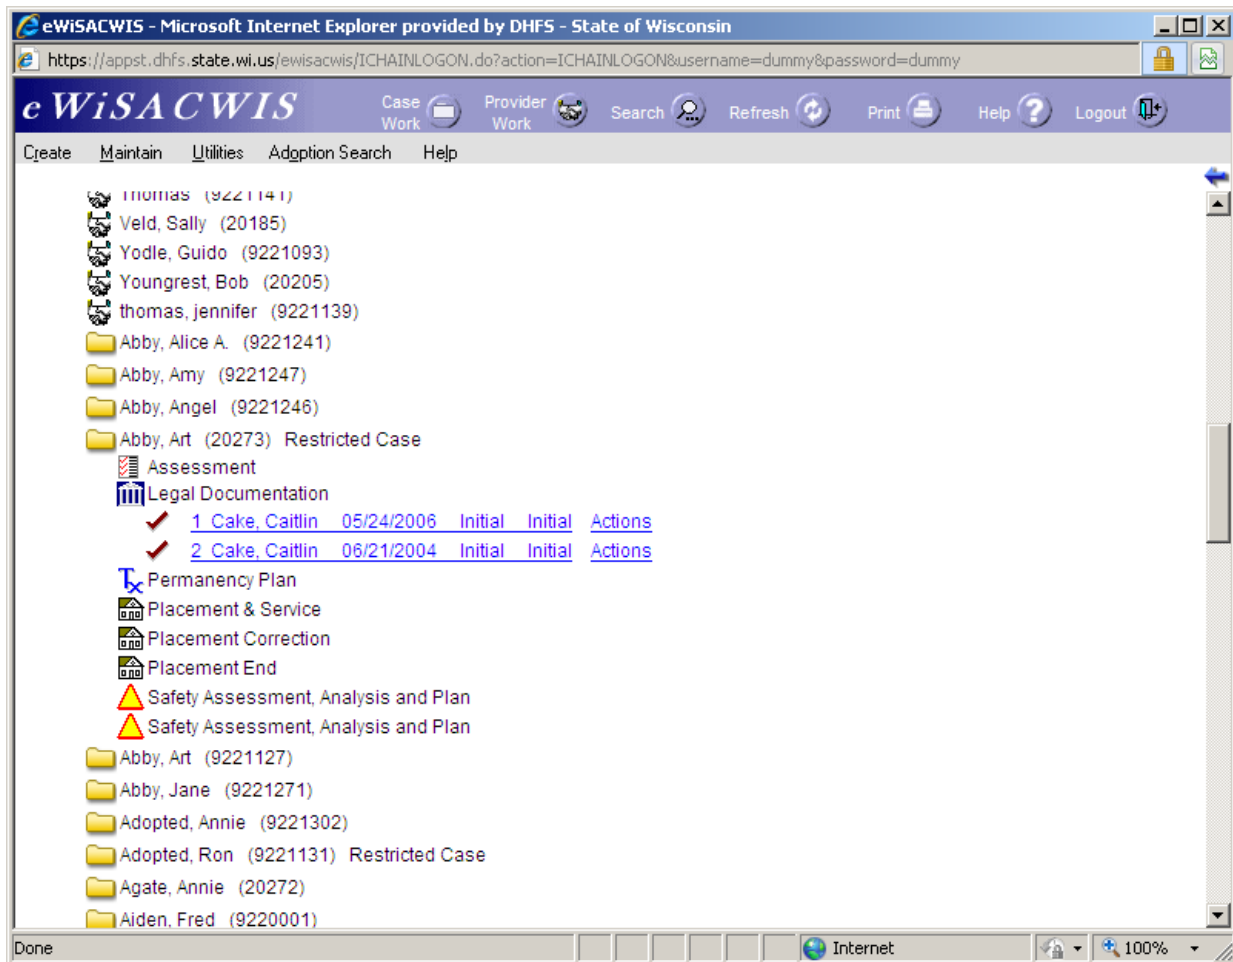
eWiSACWIS - Microsoft Internet Explorer provided by DHFS - State of Wisconsin

https://appst.dhfs.state.wi.us/ewisacwis/ICHAINLOGON.do?action=ICHAINLOGON&username=dummy&password=dummy

e WiSACWIS Case Work Provider Work Search Refresh Print Help Logout

Create Maintain Utilities Adoption Search Help

Thomas (9221141)
Veld, Sally (20185)
Yodle, Guido (9221093)
Youngrest, Bob (20205)
thomas, jennifer (9221139)
Abby, Alice A. (9221241)
Abby, Amy (9221247)
Abby, Angel (9221246)
Abby, Art (20273) Restricted Case
Assessment
Legal Documentation
1 Cake, Caitlin 05/24/2006 Initial Initial Actions
2 Cake, Caitlin 06/21/2004 Initial Initial Actions
Permanency Plan
Placement & Service
Placement Correction
Placement End
Safety Assessment, Analysis and Plan
Safety Assessment, Analysis and Plan
Abby, Art (9221127)
Abby, Jane (9221271)
Adopted, Annie (9221302)
Adopted, Ron (9221131) Restricted Case
Agate, Annie (20272)
Aiden, Fred (9220001)

Done Internet 100%